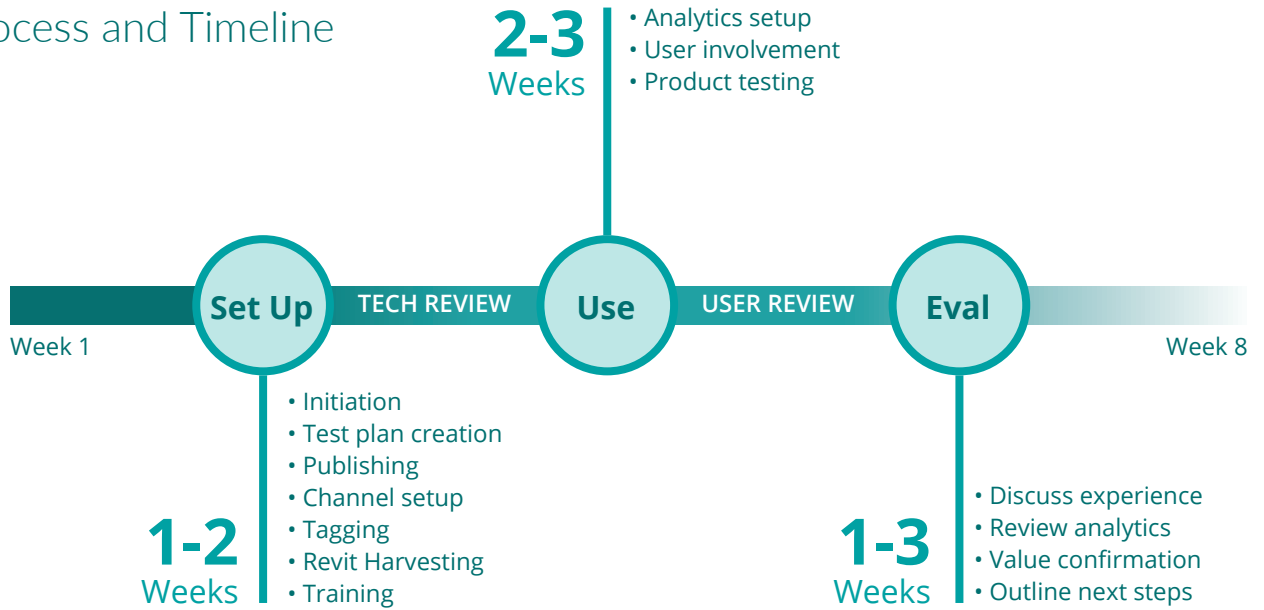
ocess and Timeline

2-3
Weeks

• Analytics setup
• User involvement
• Product testing

Set Up
TECH REVIEW
Use
USER REVIEW
Eval

Week 1
Week 8

• Initiation
• Test plan creation
• Publishing
• Channel setup
• Tagging
• Revit Harvesting
• Training

1-2
Weeks

• Discuss experience
• Review analytics
• Value confirmation
• Outline next steps

1-3
Weeks